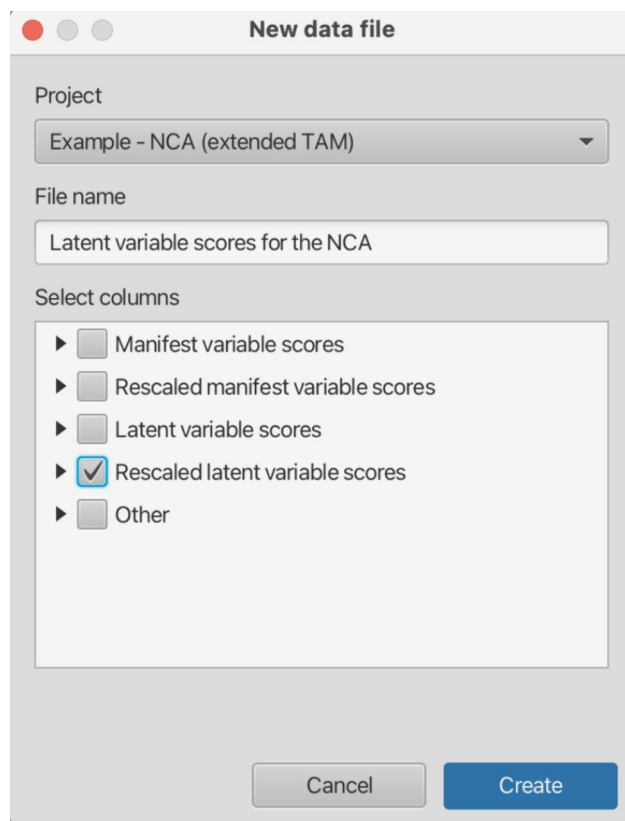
New data file

Project

Example - NCA (extended TAM)

File name

Latent variable scores for the NCA

Select columns

Manifest variable scores

Rescaled manifest variable scores

Latent variable scores

Rescaled latent variable scores

Other

Cancel

Create